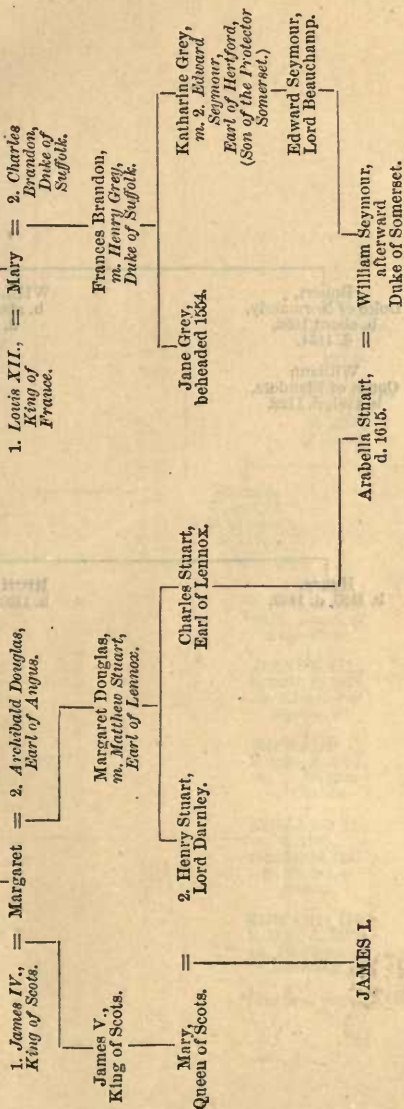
1. James IV., King of Scots. = Margaret = 2. Archibald Douglas, Earl of Angus.

1. Louis XII., King of France. = Mary = 2. Charles Brandon, Duke of Suffolk.

James V., King of Scots.

Margaret Douglas, m. Matthew Stuart, Earl of Lennox.

Frances Brandon, m. Henry Grey, Duke of Suffolk.

Mary, Queen of Scots. = 2. Henry Stuart, Lord Darnley.

Charles Stuart, Earl of Lennox.

Jane Grey, beheaded 1554.

Katharine Grey, m. 2. Edward Seymour, Earl of Hertford, (Son of the Protector Somerset.)

Edward Seymour, Lord Beauchamp.

JAMES I.

Arabella Stuart, d. 1615. = William Seymour, afterward Duke of Somerset.